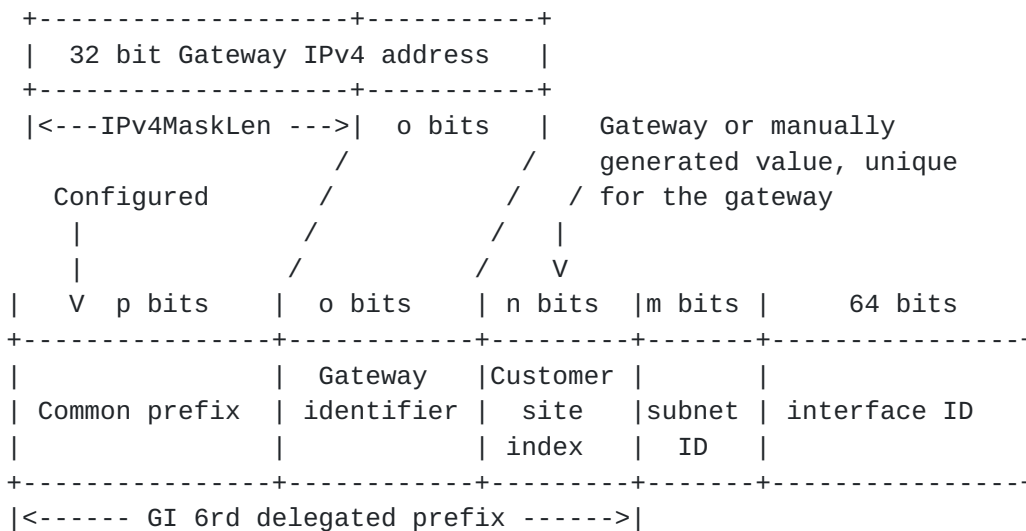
```
 +-------------------+-----------+
 |  32 bit Gateway IPv4 address   |
 +-------------------+-----------+
 |<---IPv4MaskLen --->|  o bits   |   Gateway or manually
                 /           /    generated value, unique
   Configured       /           /   / for the gateway
    |             /           /   |
    |            /           /    V
|   V  p bits    |  o bits    | n bits  |m bits |     64 bits
+----------------+------------+---------+-------+----------------
|                |  Gateway   |Customer |       |
| Common prefix  | identifier |  site   |subnet | interface ID
|                |            | index   |  ID   |
+----------------+------------+---------+-------+----------------
|<------ GI 6rd delegated prefix ------>|
```